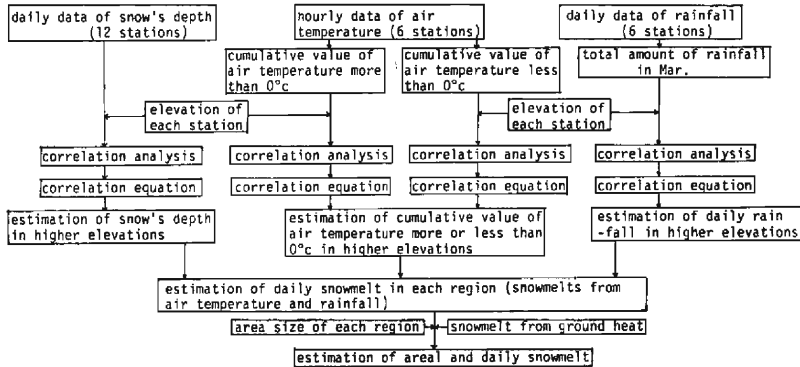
daily data of snow's depth (12 stations)

hourly data of air temperature (6 stations)

daily data of rainfall (6 stations)

cumulative value of air temperature more than 0°c

cumulative value of air temperature less than 0°c

total amount of rainfall in Mar.

elevation of each station

elevation of each station

correlation analysis

correlation analysis

correlation analysis

correlation analysis

correlation equation

correlation equation

correlation equation

correlation equation

estimation of snow's depth in higher elevations

estimation of cumulative value of air temperature more or less than 0°c in higher elevations

estimation of daily rain -fall in higher elevations

estimation of daily snowmelt in each region (snowmelts from air temperature and rainfall)

area size of each region

snowmelt from ground heat

estimation of areal and daily snowmelt